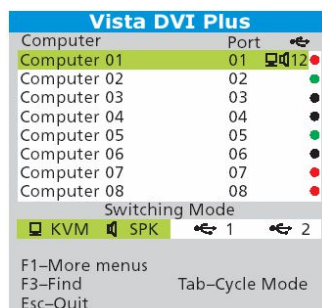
Vista DVI Plus

| Computer | Port |
|---|---|
| Computer 01 | 01 12 |
| Computer 02 | 02 |
| Computer 03 | 03 |
| Computer 04 | 04 |
| Computer 05 | 05 |
| Computer 06 | 06 |
| Computer 07 | 07 |
| Computer 08 | 08 |

Switching Mode

KVM SPK 1 2

F1–More menus
F3–Find Tab–Cycle Mode
Esc–Quit